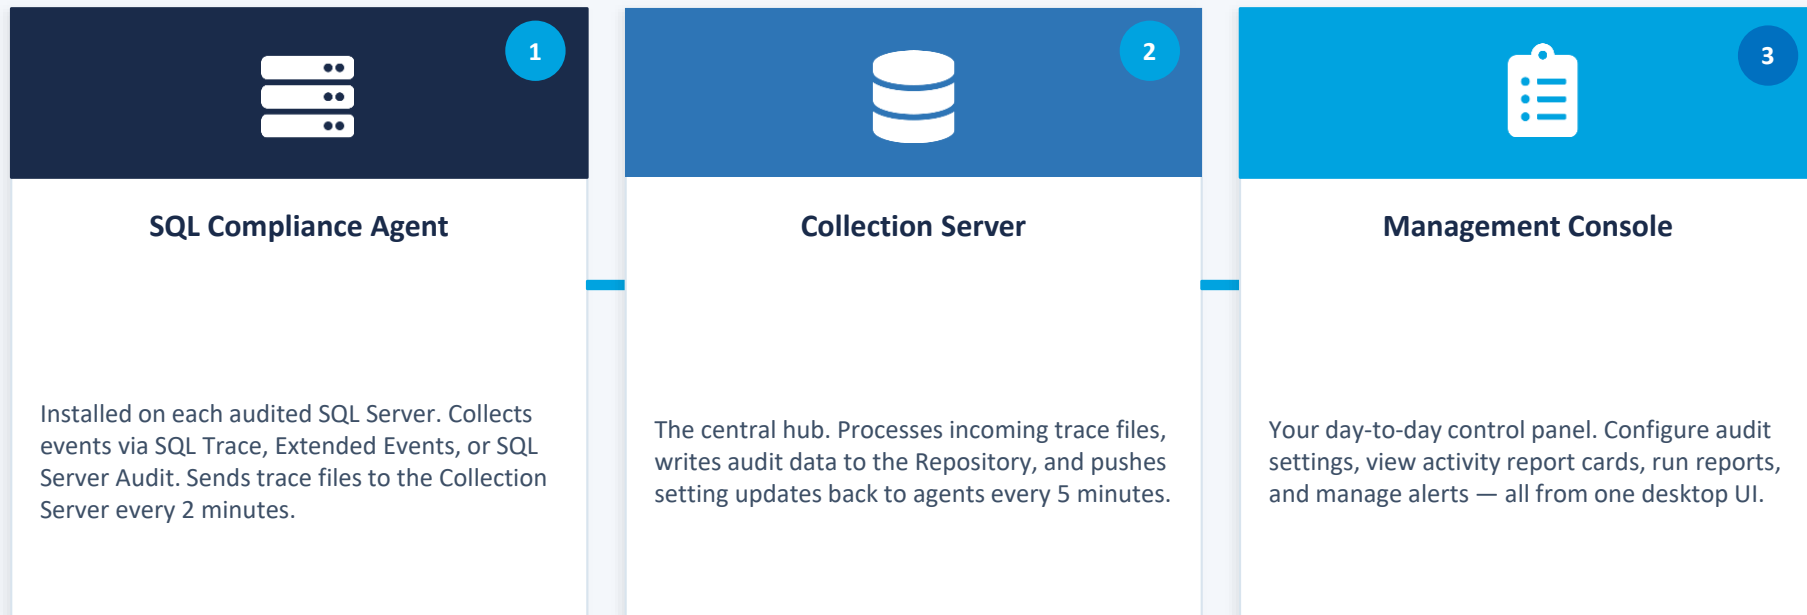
1

SQL Compliance Agent

Installed on each audited SQL Server. Collects events via SQL Trace, Extended Events, or SQL Server Audit. Sends trace files to the Collection Server every 2 minutes.

2

Collection Server

The central hub. Processes incoming trace files, writes audit data to the Repository, and pushes setting updates back to agents every 5 minutes.

3

Management Console

Your day-to-day control panel. Configure audit settings, view activity report cards, run reports, and manage alerts — all from one desktop UI.